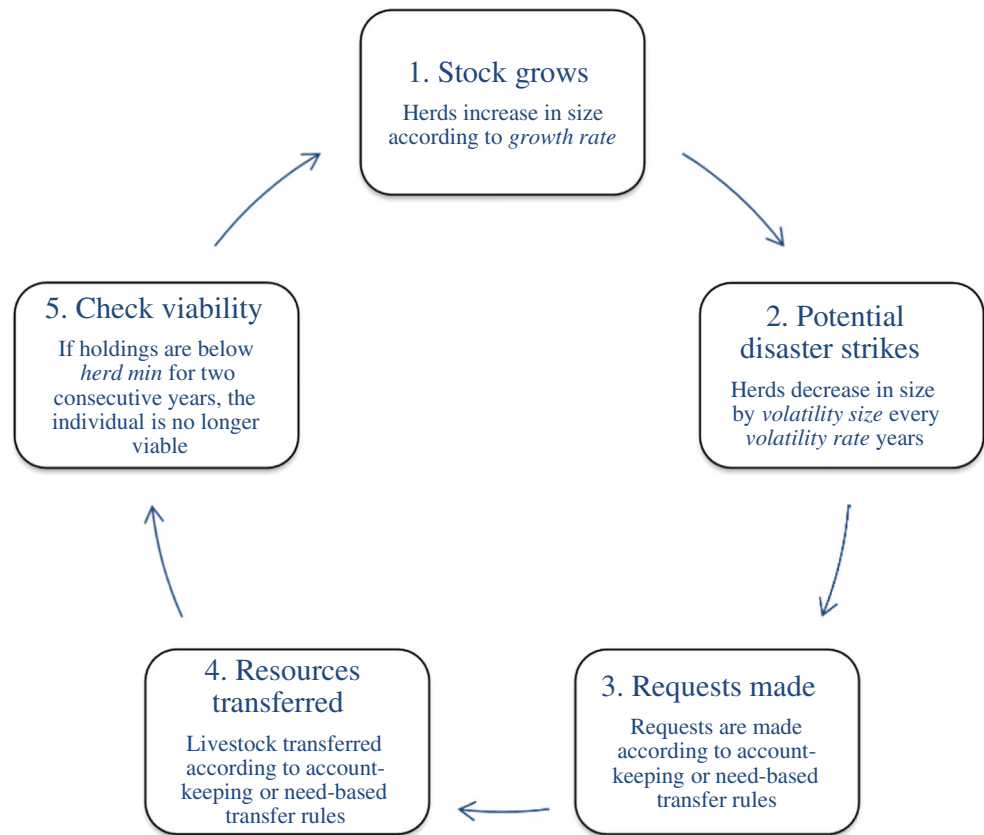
1. Stock grows

Herds increase in size according to *growth rate*

2. Potential disaster strikes

Herds decrease in size by *volatility size* every *volatility rate* years

3. Requests made

Requests are made according to account-keeping or need-based transfer rules

4. Resources transferred

Livestock transferred according to account-keeping or need-based transfer rules

5. Check viability

If holdings are below *herd min* for two consecutive years, the individual is no longer viable